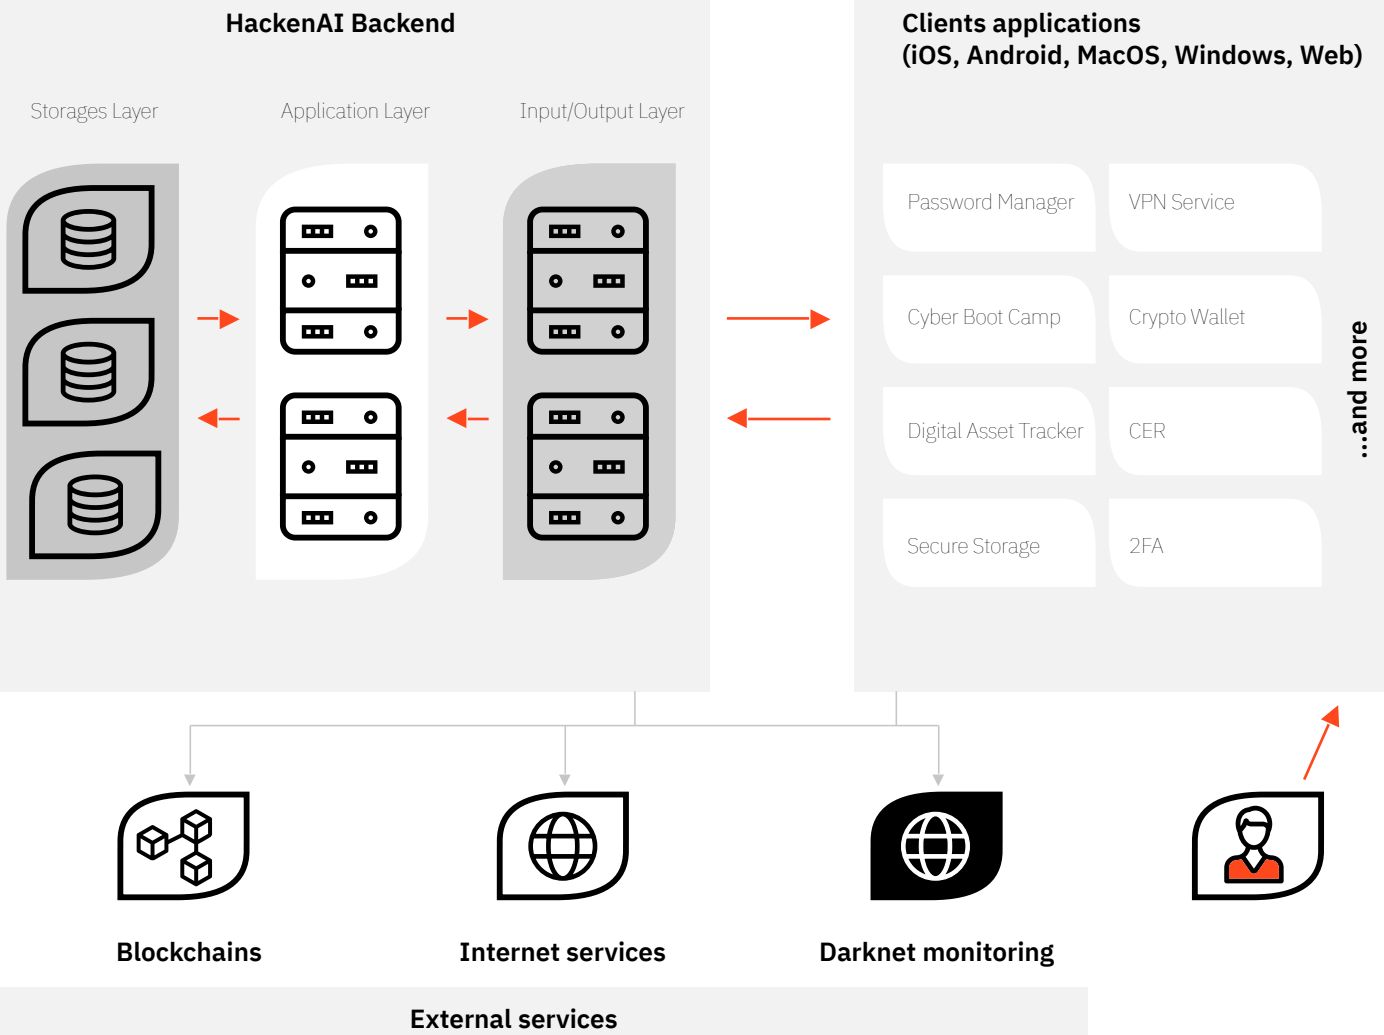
HackenAI Backend

Storages Layer

Application Layer

Input/Output Layer

Clients applications
(iOS, Android, MacOS, Windows, Web)

Password Manager

VPN Service

Cyber Boot Camp

Crypto Wallet

Digital Asset Tracker

CER

Secure Storage

2FA

...and more

Blockchains

Internet services

Darknet monitoring

External services